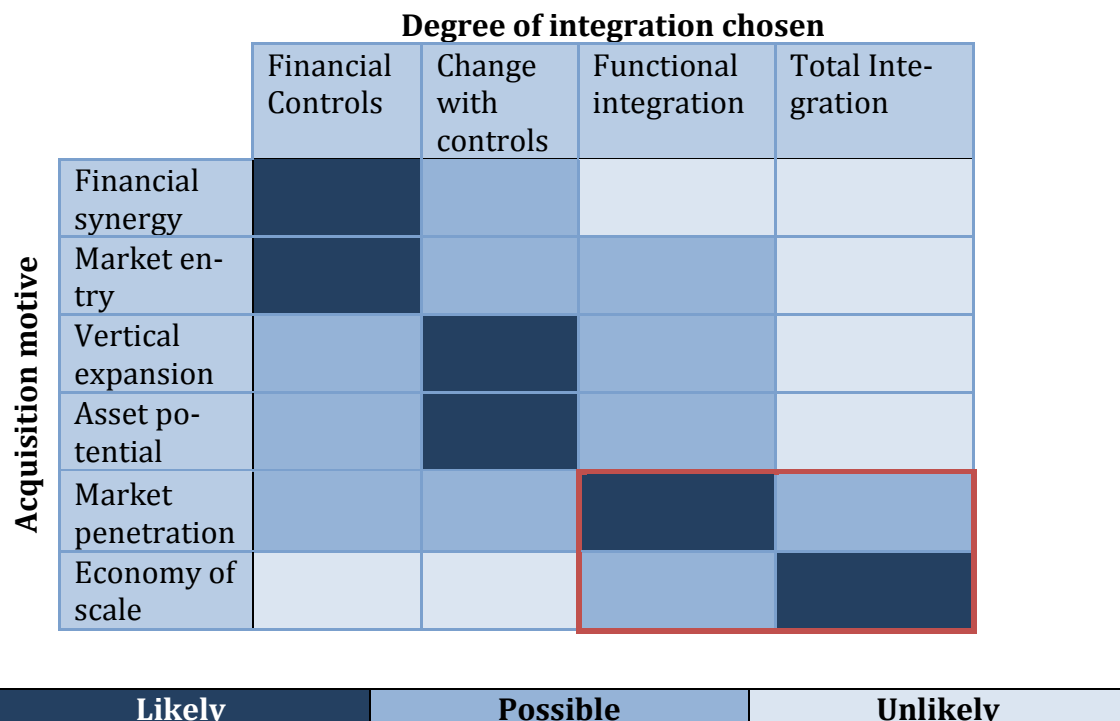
Degree of integration chosen

Acquisition motive

| | Financial Controls | Change with controls | Functional integration | Total Integration |
|---|---|---|---|---|
| Financial synergy | | | | |
| Market entry | | | | |
| Vertical expansion | | | | |
| Asset potential | | | | |
| Market penetration | | | | |
| Economy of scale | | | | |

| Likely | Possible | Unlikely |
|---|---|---|